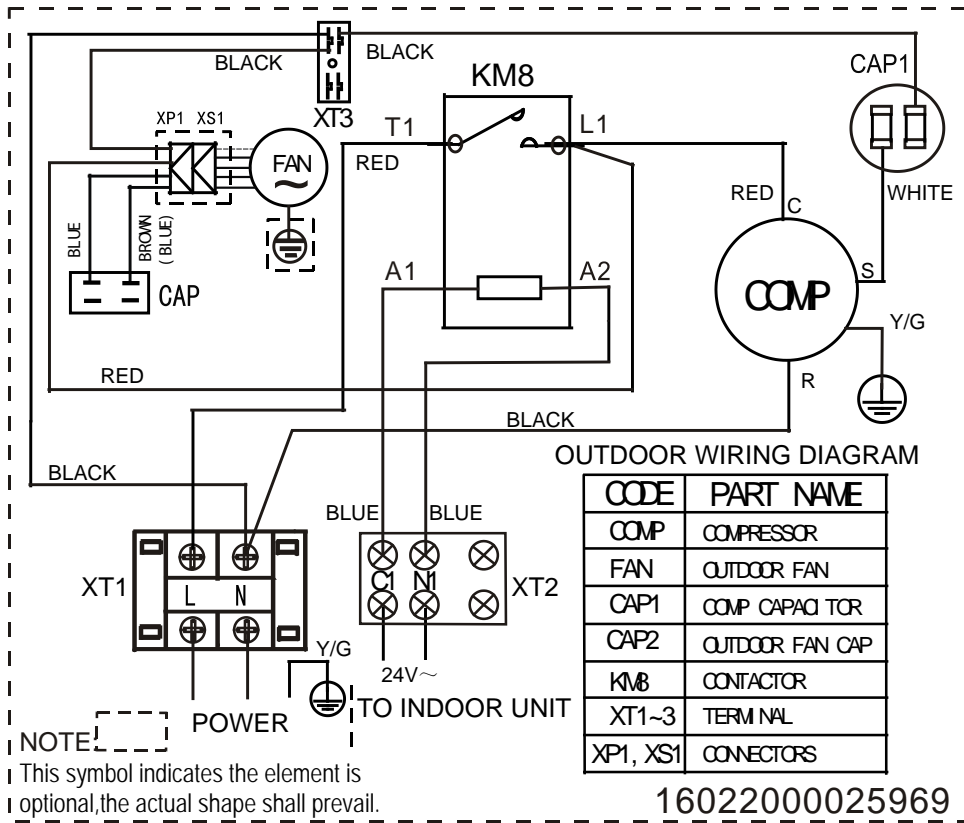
BLACK
BLACK
XT3
KM8
CAP1
XP1 XS1
FAN
T1
L1
RED
RED
C
WHITE
BLUE
BROWN (BLUE)
CAP
A1
A2
S
COMP
Y/G
RED
R
BLACK
OUTDOOR WIRING DIAGRAM
BLACK

| CODE | PART NAME |
|---|---|
| COMP | COMPRESSOR |
| FAN | OUTDOOR FAN |
| CAP1 | COMP CAPACITOR |
| CAP2 | OUTDOOR FAN CAP |
| KM8 | CONTACTOR |
| XT1~3 | TERMINAL |
| XP1, XS1 | CONNECTORS |

BLUE BLUE
XT1
L N
C1 N1
XT2
Y/G
24V~
POWER
TO INDOOR UNIT
NOTE
This symbol indicates the element is optional,the actual shape shall prevail.
16022000025969